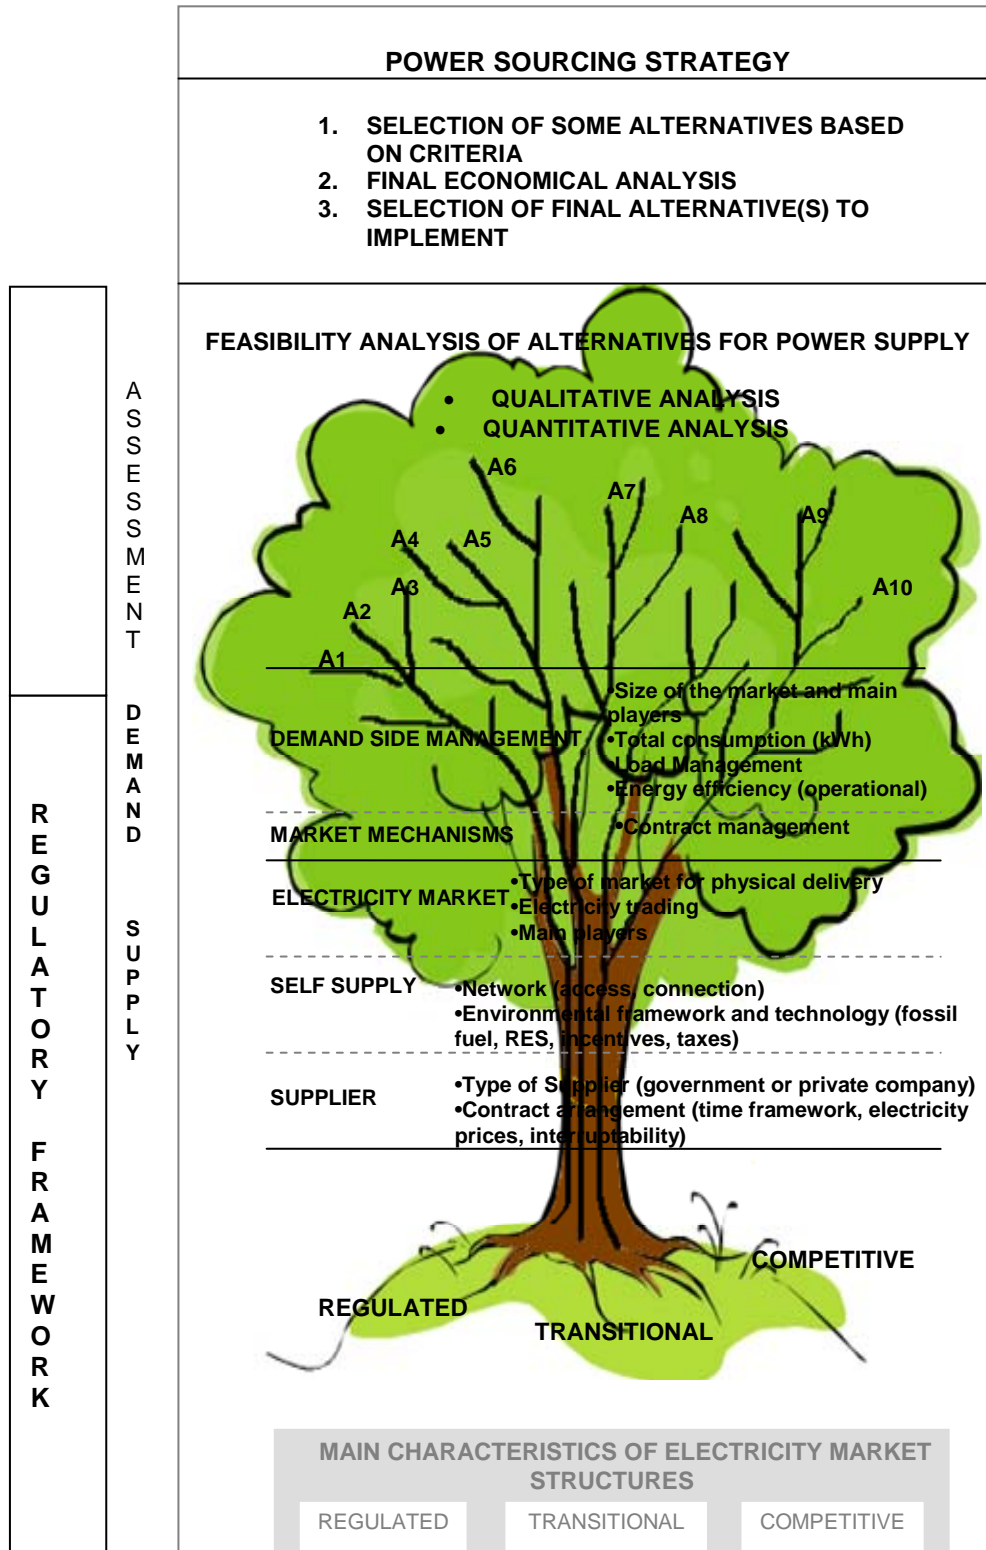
POWER SOURCING STRATEGY

1. SELECTION OF SOME ALTERNATIVES BASED ON CRITERIA
2. FINAL ECONOMICAL ANALYSIS
3. SELECTION OF FINAL ALTERNATIVE(S) TO IMPLEMENT

FEASIBILITY ANALYSIS OF ALTERNATIVES FOR POWER SUPPLY

• QUALITATIVE ANALYSIS
• QUANTITATIVE ANALYSIS

ASSESSMENT

A6 A7 A8 A9 A4 A5 A3 A10 A2 A1

DEMAND SUPPLY

REGULATORY FRAMEWORK

DEMAND SIDE MANAGEMENT
•Size of the market and main players
•Total consumption (kWh)
•Load Management
•Energy efficiency (operational)

MARKET MECHANISMS
•Contract management

ELECTRICITY MARKET
•Type of market for physical delivery
•Electricity trading
•Main players

SELF SUPPLY
•Network (access, connection)
•Environmental framework and technology (fossil fuel, RES, incentives, taxes)

SUPPLIER
•Type of Supplier (government or private company)
•Contract arrangement (time framework, electricity prices, interruptability)

COMPETITIVE
REGULATED
TRANSITIONAL

MAIN CHARACTERISTICS OF ELECTRICITY MARKET STRUCTURES

REGULATED TRANSITIONAL COMPETITIVE